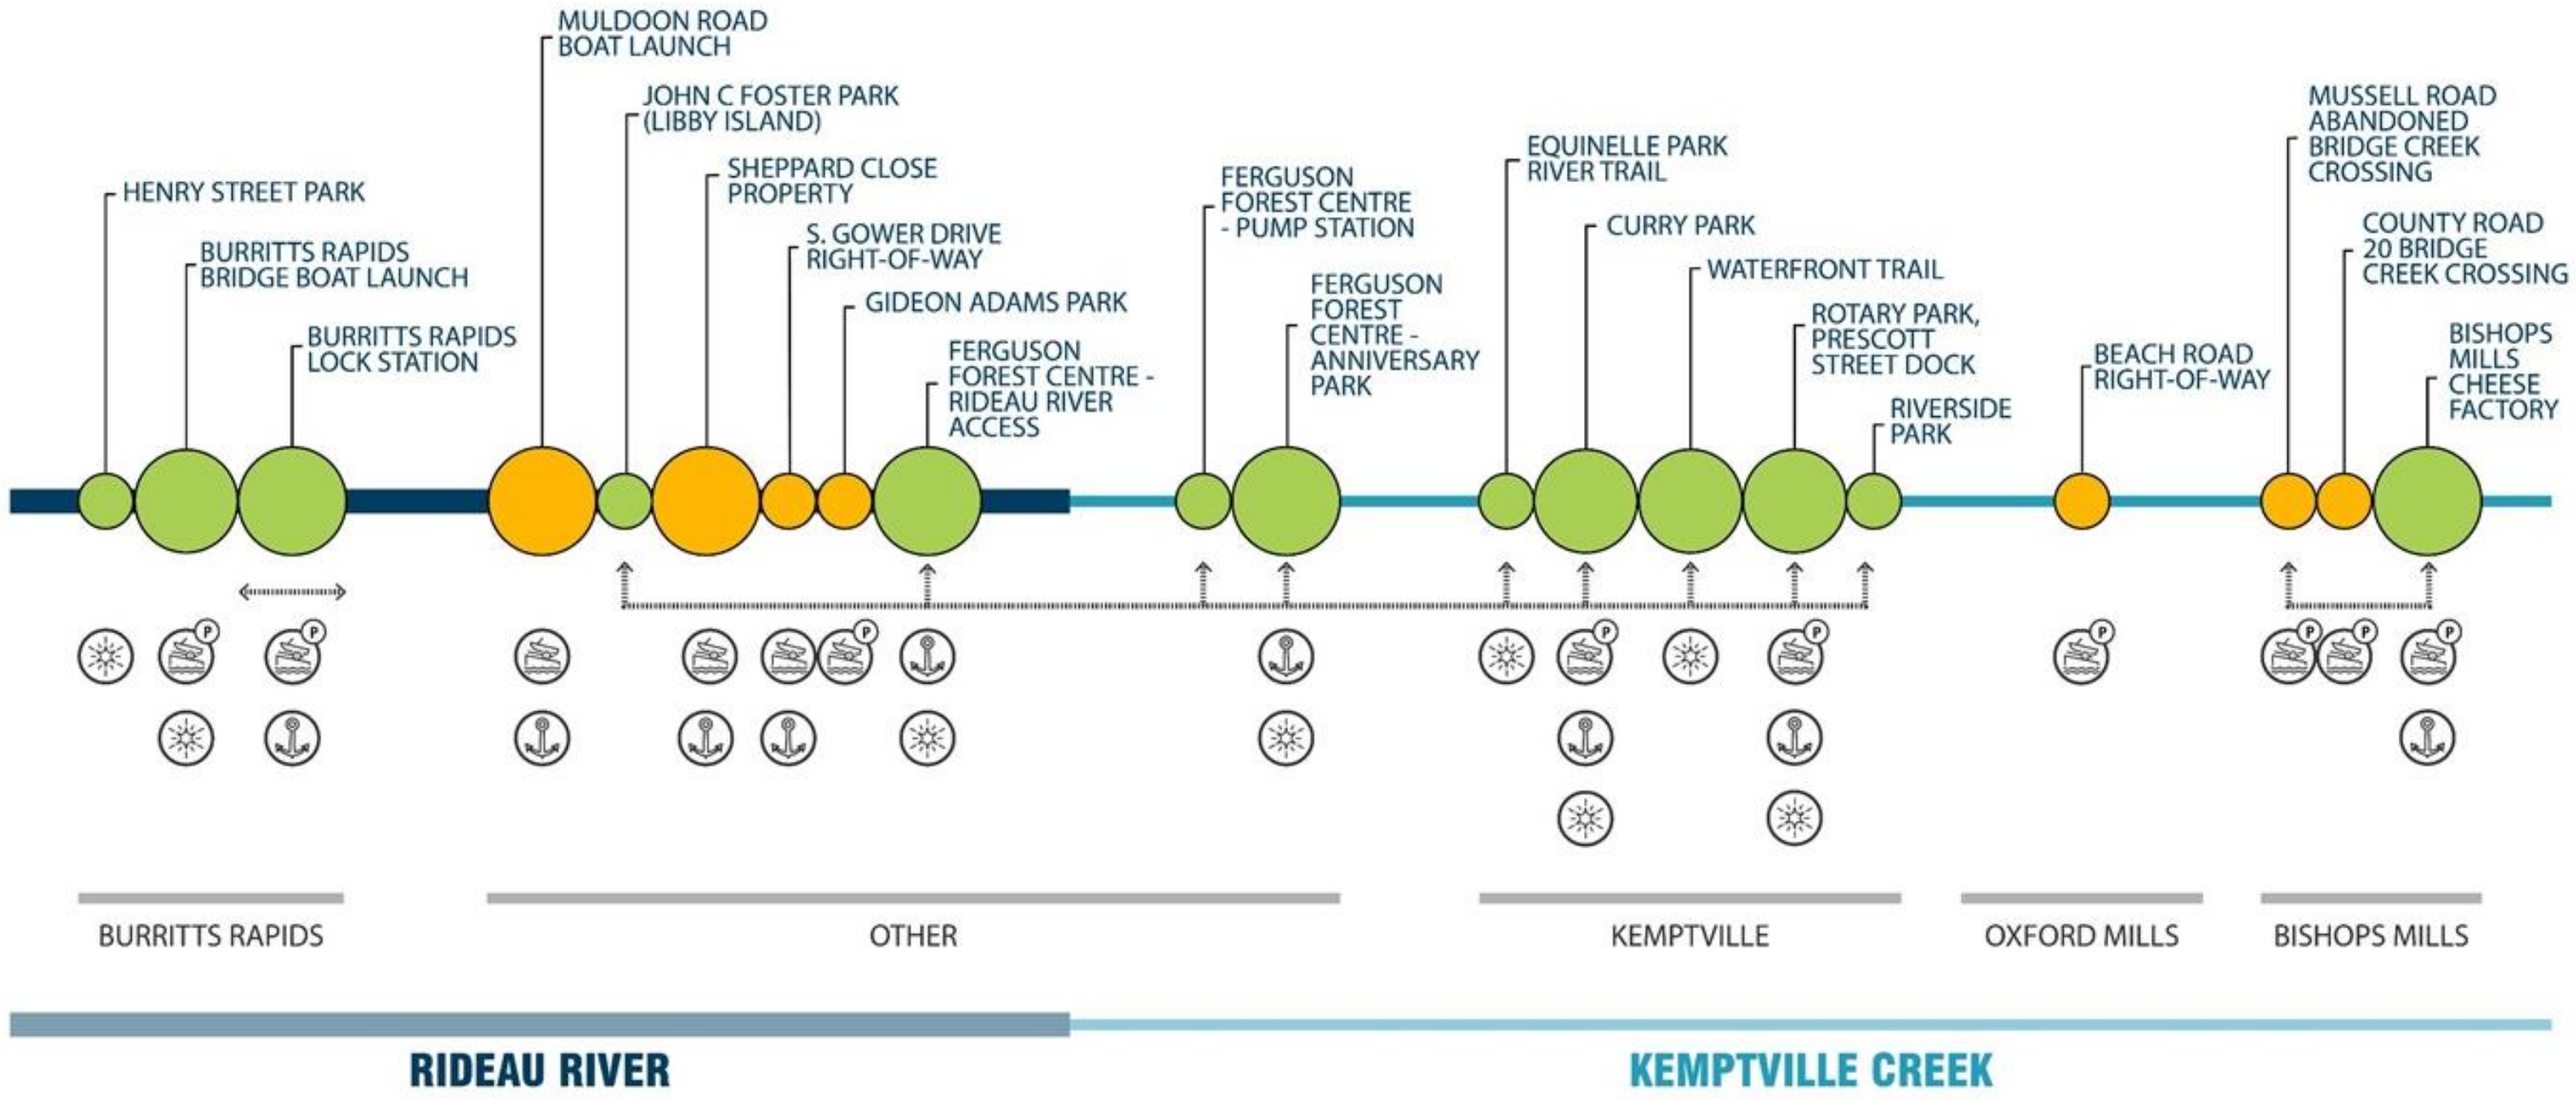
HENRY STREET PARK

BURRITTS RAPIDS BRIDGE BOAT LAUNCH

BURRITTS RAPIDS LOCK STATION

MULDOON ROAD BOAT LAUNCH

JOHN C FOSTER PARK (LIBBY ISLAND)

SHEPPARD CLOSE PROPERTY

S. GOWER DRIVE RIGHT-OF-WAY

GIDEON ADAMS PARK

FERGUSON FOREST CENTRE - RIDEAU RIVER ACCESS

FERGUSON FOREST CENTRE - PUMP STATION

FERGUSON FOREST CENTRE - ANNIVERSARY PARK

EQUINELLE PARK RIVER TRAIL

CURRY PARK

WATERFRONT TRAIL

ROTARY PARK, PRESCOTT STREET DOCK

RIVERSIDE PARK

BEACH ROAD RIGHT-OF-WAY

MUSSELL ROAD ABANDONED BRIDGE CREEK CROSSING

COUNTY ROAD 20 BRIDGE CREEK CROSSING

BISHOPS MILLS CHEESE FACTORY

P P P P P P P P P P

BURRITTS RAPIDS

OTHER

KEMPTVILLE

OXFORD MILLS

BISHOPS MILLS

RIDEAU RIVER

KEMPTVILLE CREEK